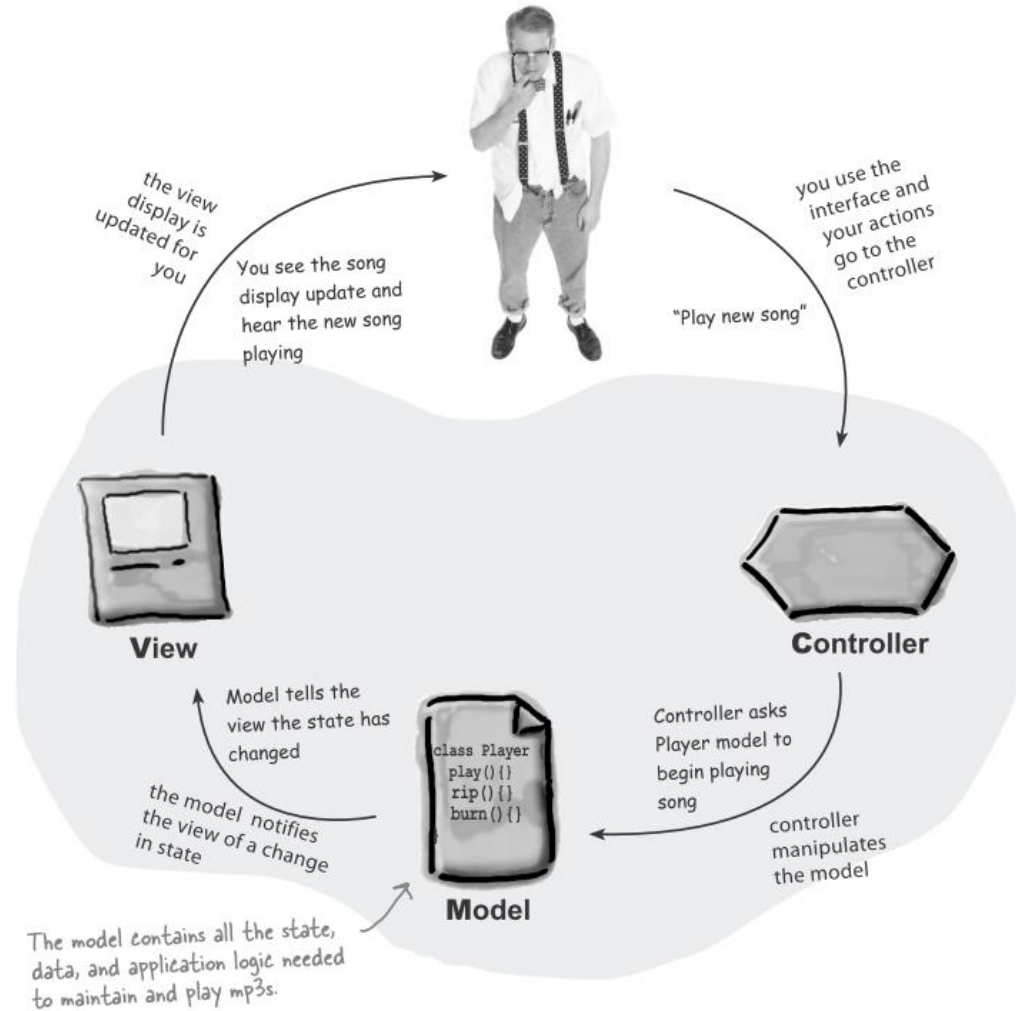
the view display is updated for you

You see the song display update and hear the new song playing

you use the interface and your actions go to the controller

"Play new song"

View

Controller

Model tells the view the state has changed

class Player {
play(){}
rip(){}
burn(){}
}

Controller asks Player model to begin playing song

the model notifies the view of a change in state

controller manipulates the model

Model

The model contains all the state, data, and application logic needed to maintain and play mp3s.